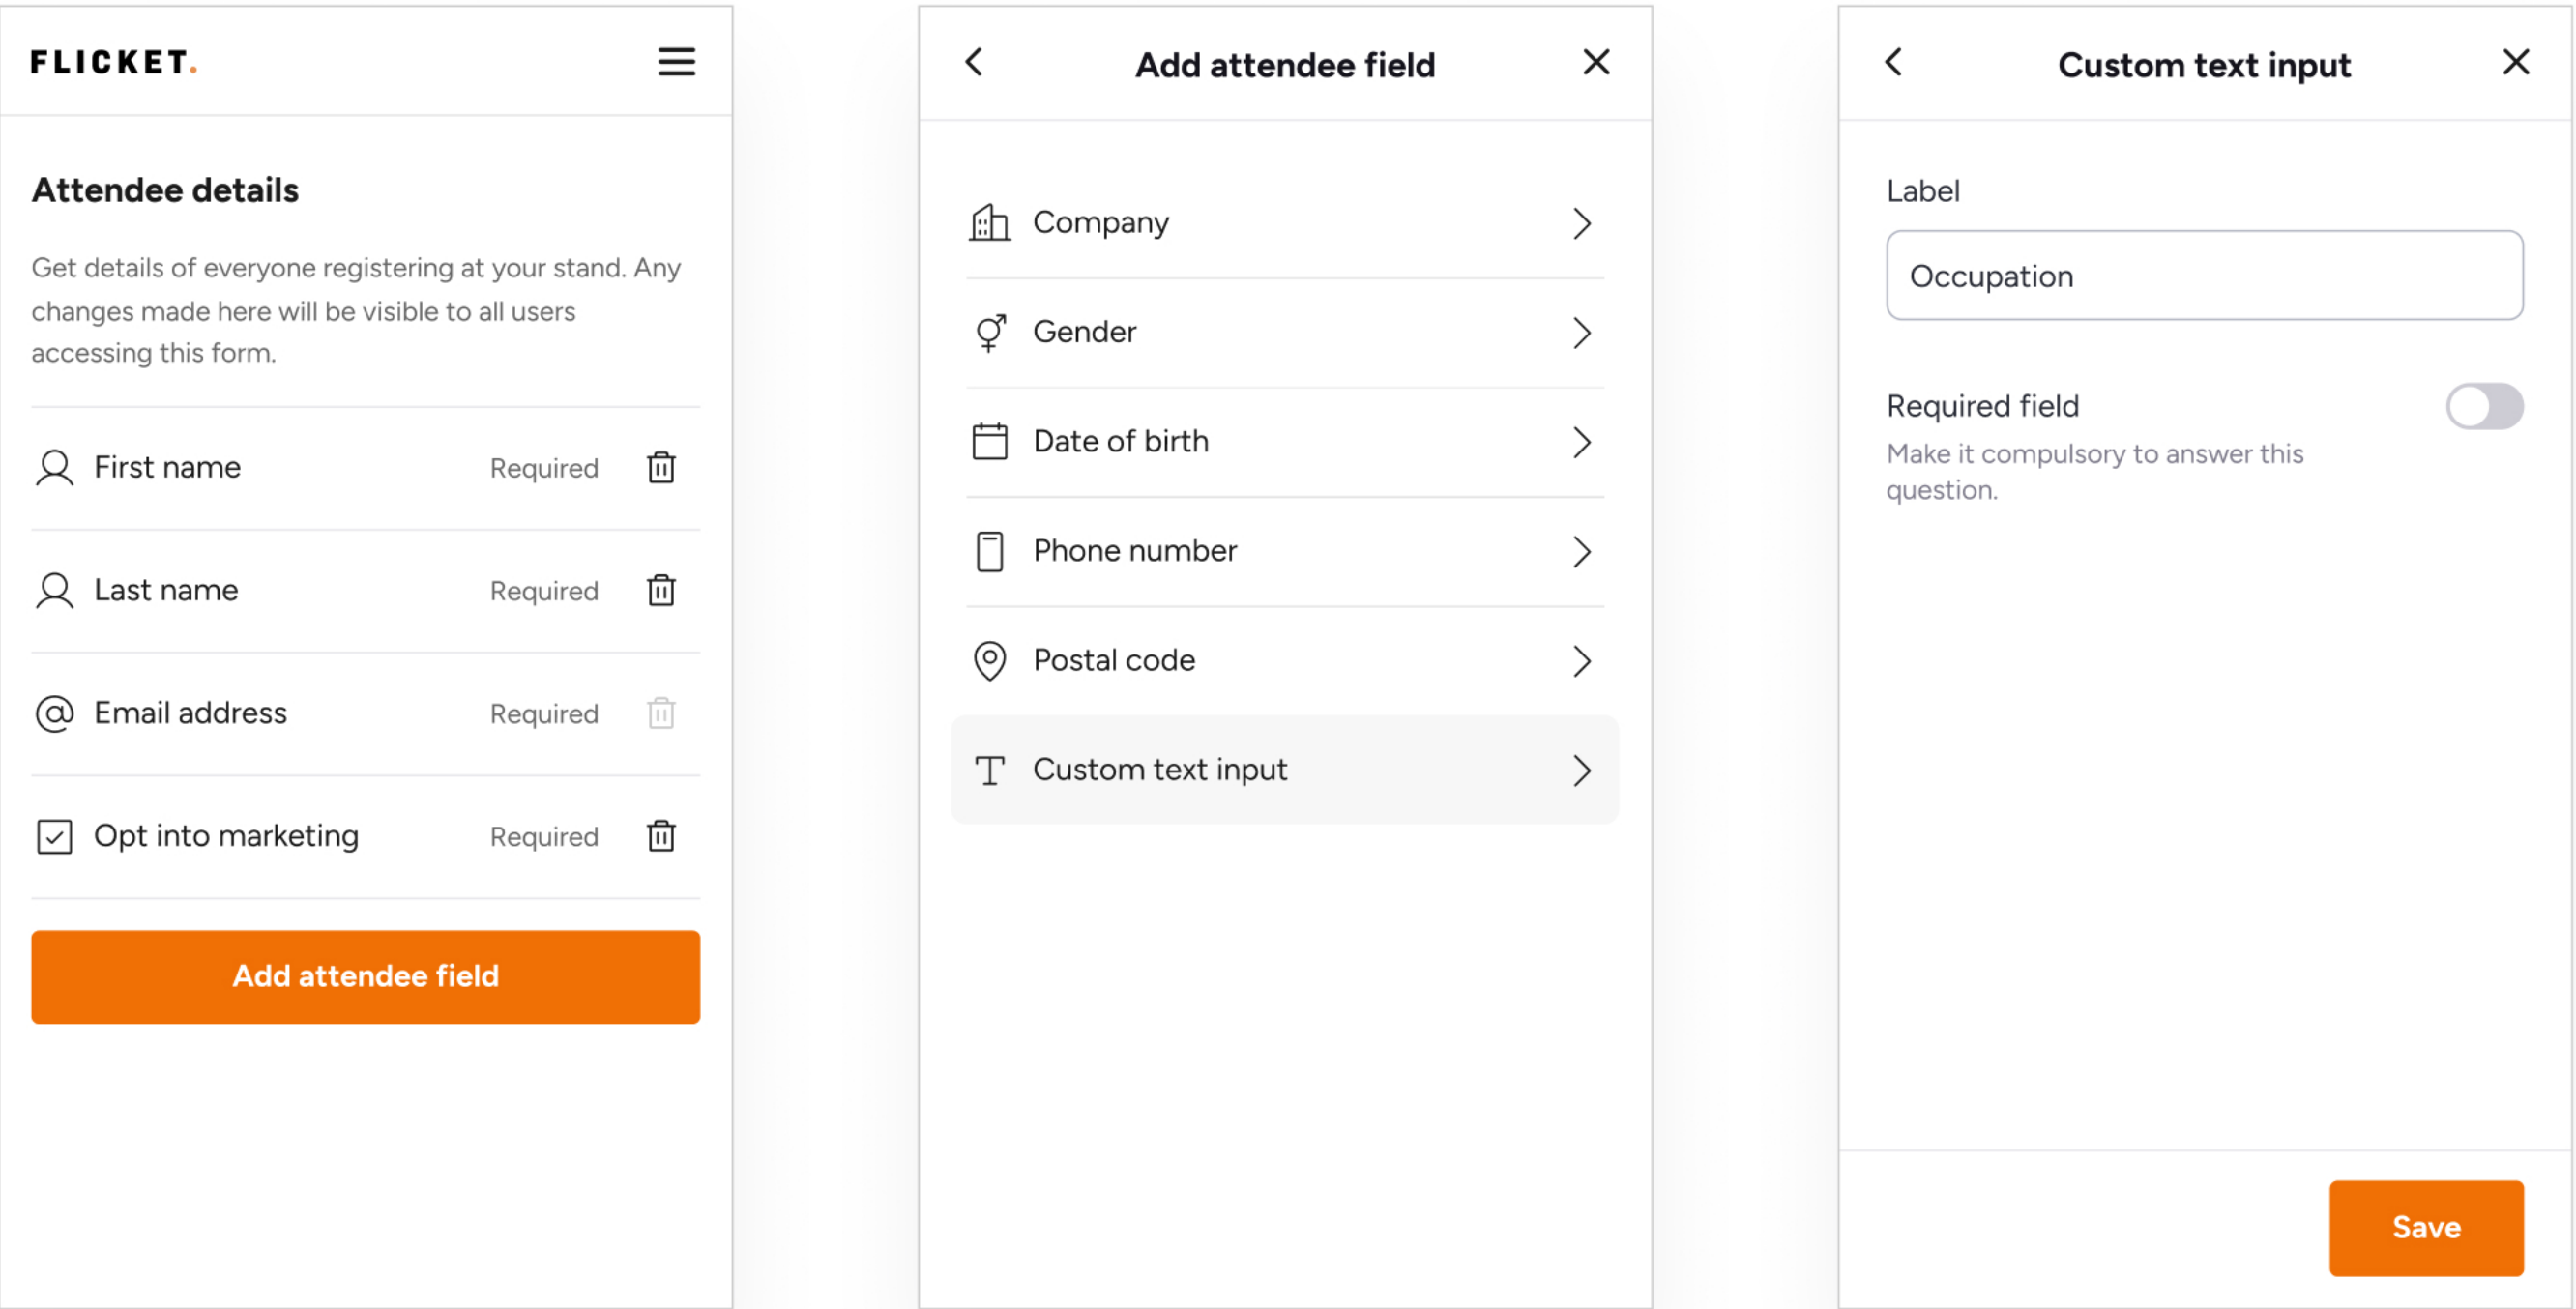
FLICKET.

Attendee details

Get details of everyone registering at your stand. Any changes made here will be visible to all users accessing this form.

First name Required

Last name Required

Email address Required

Opt into marketing Required

Add attendee field

Add attendee field

Company

Gender

Date of birth

Phone number

Postal code

Custom text input

Custom text input

Label

Occupation

Required field

Make it compulsory to answer this question.

Save